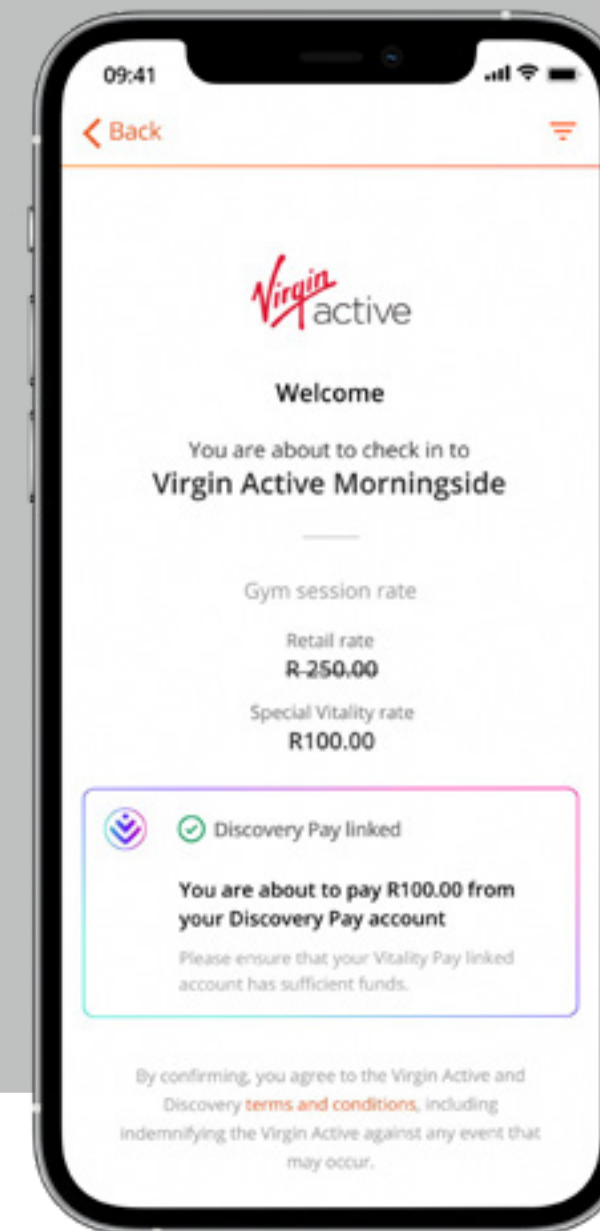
09:41

Back

Virgin active

Welcome

You are about to check in to
Virgin Active Morningside

Gym session rate

Retail rate
~~R 250.00~~

Special Vitality rate
R100.00

Discovery Pay linked

You are about to pay R100.00 from your Discovery Pay account

Please ensure that your Vitality Pay linked account has sufficient funds.

By confirming, you agree to the Virgin Active and Discovery terms and conditions, including indemnifying the Virgin Active against any event that may occur.